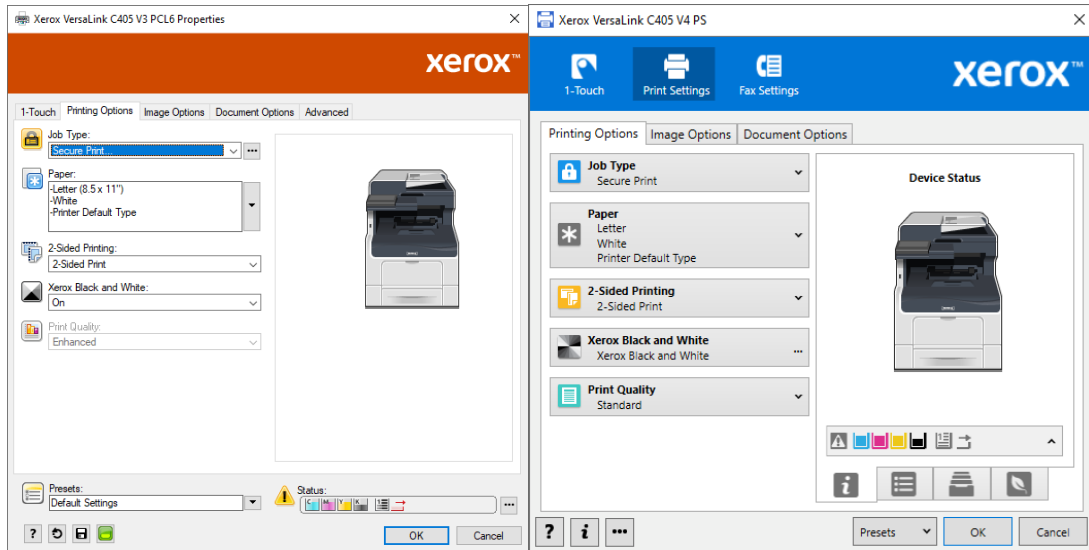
Xerox VersaLink C405 V3 PCL6 Properties

xerox™

1-Touch | Printing Options | Image Options | Document Options | Advanced

Job Type:
Secure Print...

Paper:
-Letter (8.5 x 11")
-White
-Printer Default Type

2-Sided Printing:
2-Sided Print

Xerox Black and White:
On

Print Quality:
Enhanced

Presets:
Default Settings

Status:

OK | Cancel

Xerox VersaLink C405 V4 PS

1-Touch | Print Settings | Fax Settings

xerox™

Printing Options | Image Options | Document Options

Job Type
Secure Print

Paper
Letter
White
Printer Default Type

2-Sided Printing
2-Sided Print

Xerox Black and White
Xerox Black and White

Print Quality
Standard

Device Status

Presets | OK | Cancel